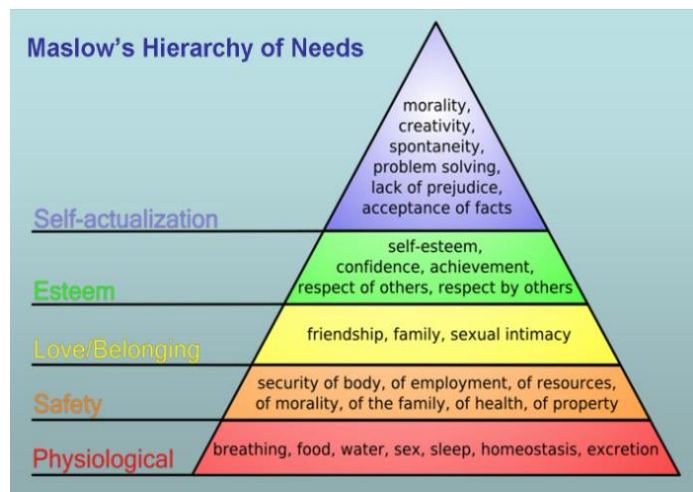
Maslow's Hierarchy of Needs

morality, creativity, spontaneity, problem solving, lack of prejudice, acceptance of facts

Self-actualization

self-esteem, confidence, achievement, respect of others, respect by others

Esteem

friendship, family, sexual intimacy

Love/Belonging

security of body, of employment, of resources, of morality, of the family, of health, of property

Safety

breathing, food, water, sex, sleep, homeostasis, excretion

Physiological